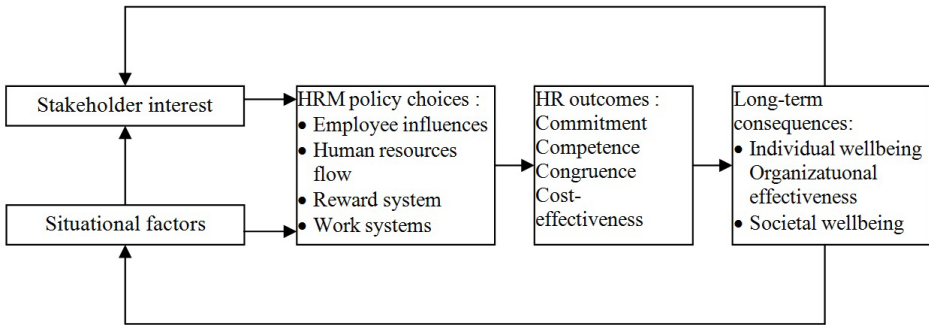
Stakeholder interest

Situational factors

HRM policy choices :
• Employee influences
• Human resources flow
• Reward system
• Work systems

HR outcomes :
Commitment
Competence
Congruence
Cost-effectiveness

Long-term consequences:
• Individual wellbeing Organizatuonal effectiveness
• Societal wellbeing